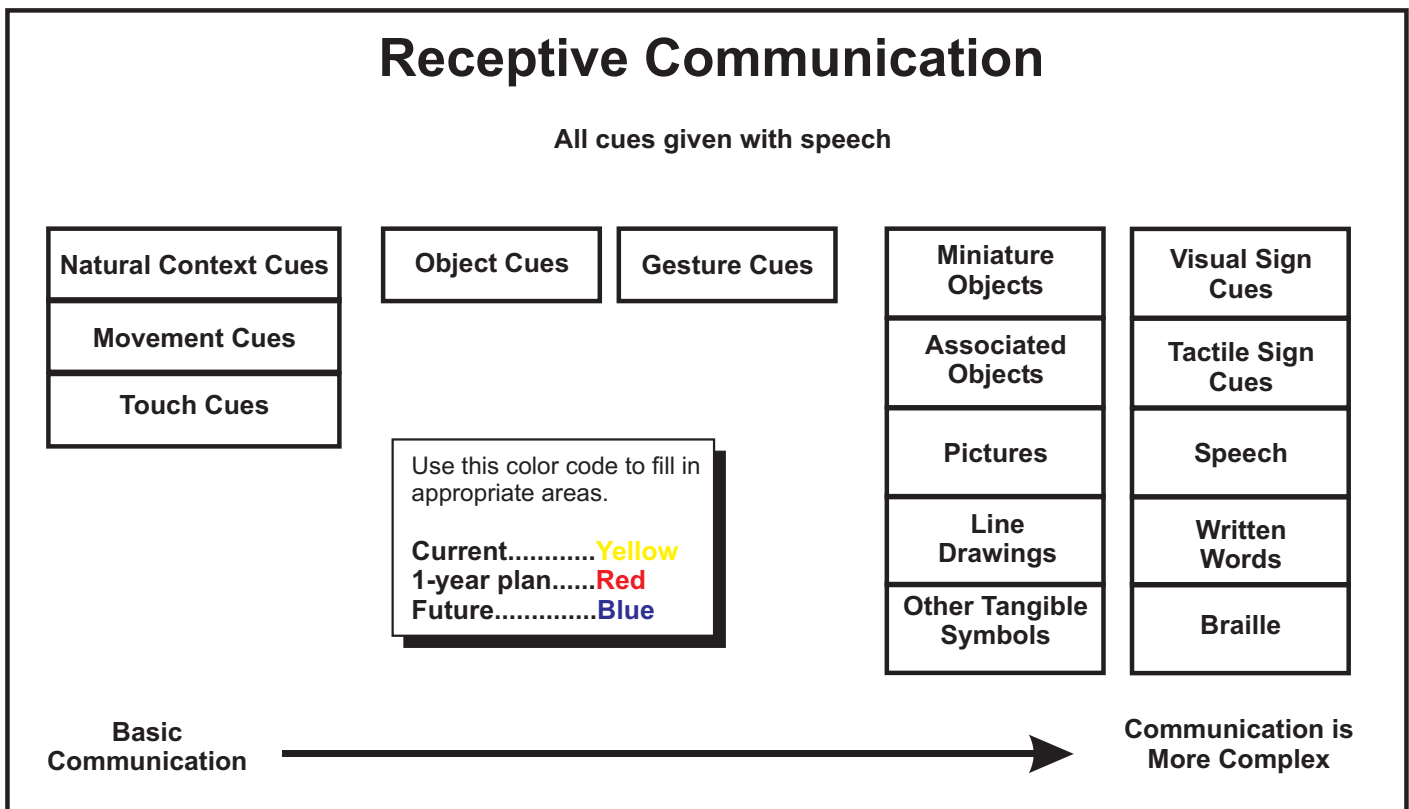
Receptive Communication

All cues given with speech

Natural Context Cues

Movement Cues

Touch Cues

Object Cues

Gesture Cues

Miniature Objects

Associated Objects

Pictures

Line Drawings

Other Tangible Symbols

Visual Sign Cues

Tactile Sign Cues

Speech

Written Words

Braille

Use this color code to fill in appropriate areas.

Current............Yellow
1-year plan......Red
Future..............Blue

Basic Communication

Communication is More Complex